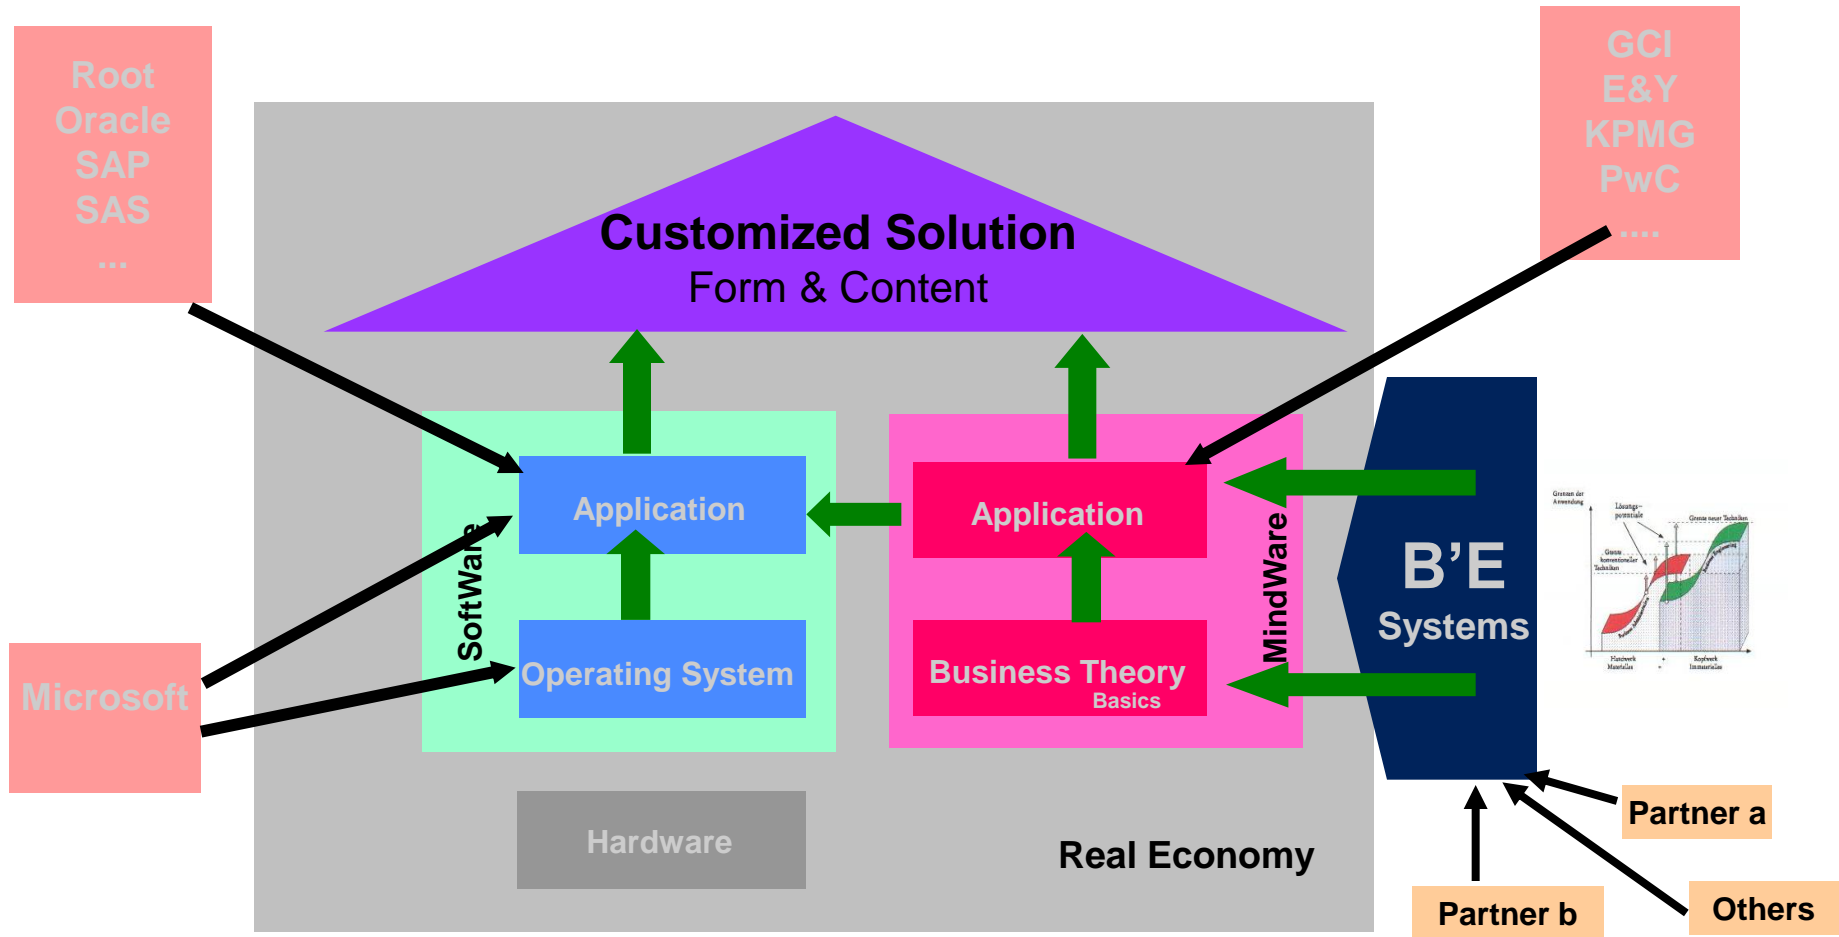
Root
Oracle
SAP
SAS
...

GCI
E&Y
KPMG
PwC
....

Customized Solution
Form & Content

SoftWare

Application

Operating System

Application

Business Theory
Basics

MindWare

B'E
Systems

Microsoft

Hardware

Real Economy

Partner a

Partner b

Others